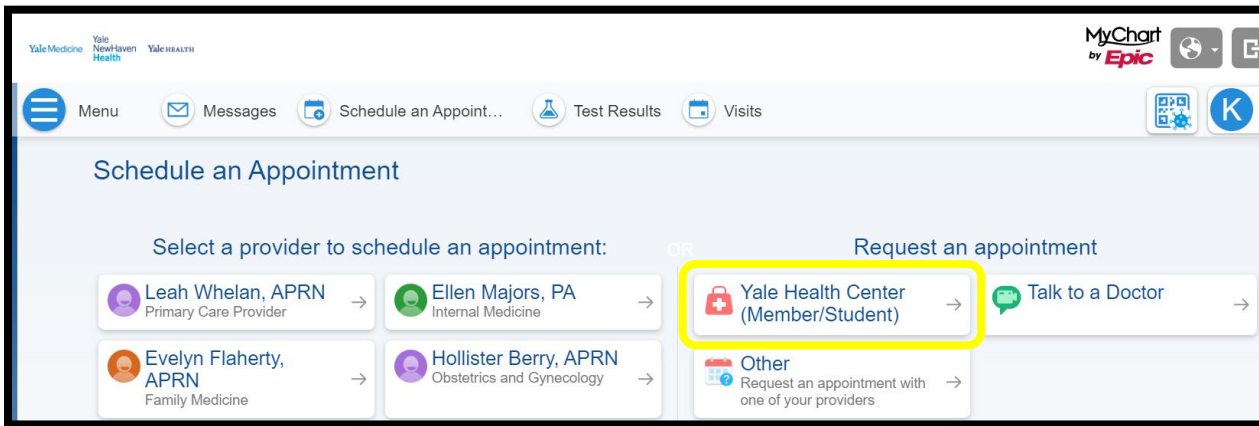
YaleMedicine Yale NewHaven Health Yale HEALTH

MyChart by Epic

Menu Messages Schedule an Appoint… Test Results Visits

K

Schedule an Appointment

Select a provider to schedule an appointment:

OR

Request an appointment

Leah Whelan, APRN
Primary Care Provider

Ellen Majors, PA
Internal Medicine

Yale Health Center (Member/Student)

Talk to a Doctor

Evelyn Flaherty, APRN
Family Medicine

Hollister Berry, APRN
Obstetrics and Gynecology

Other
Request an appointment with one of your providers